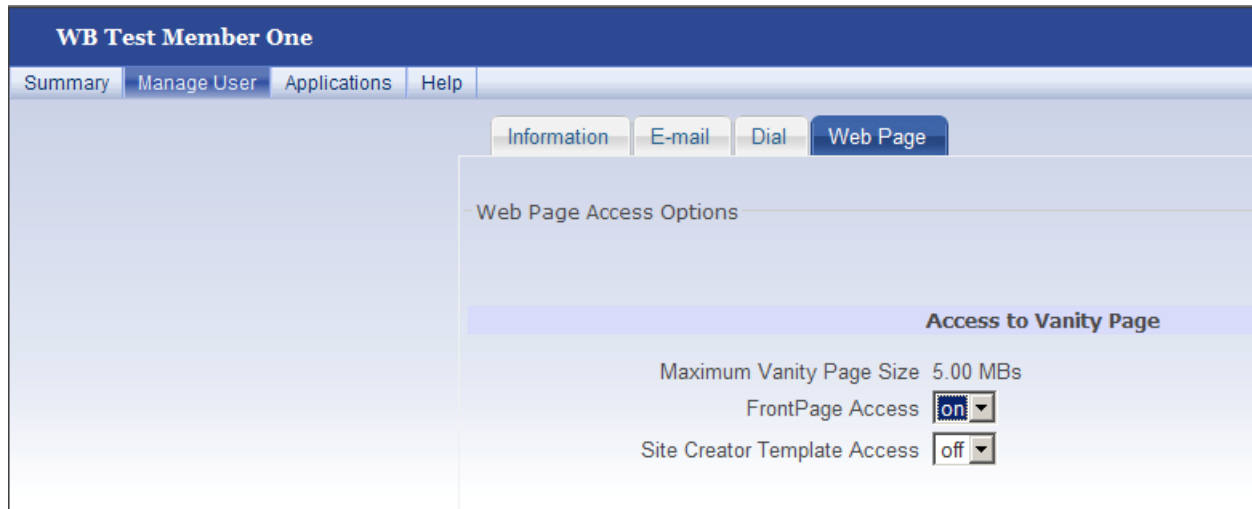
WB Test Member One

Summary Manage User Applications Help

Information E-mail Dial Web Page

Web Page Access Options

Access to Vanity Page

Maximum Vanity Page Size 5.00 MBs
FrontPage Access on
Site Creator Template Access off